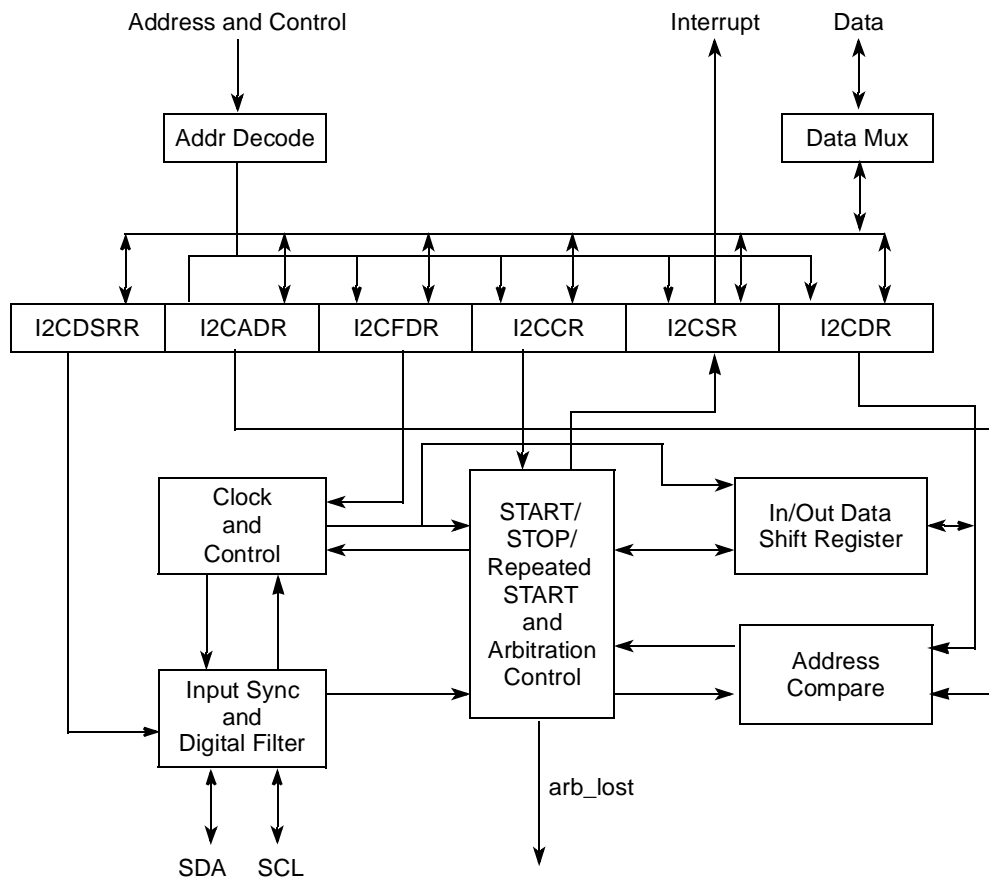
Address and Control

Interrupt

Data

Addr Decode

Data Mux

| I2CDSRR | I2CADR | I2CFDR | I2CCR | I2CSR | I2CDR |
|---|---|---|---|---|---|

Clock and Control

START/ STOP/ Repeated START and Arbitration Control

In/Out Data Shift Register

Address Compare

Input Sync and Digital Filter

arb_lost

SDA

SCL